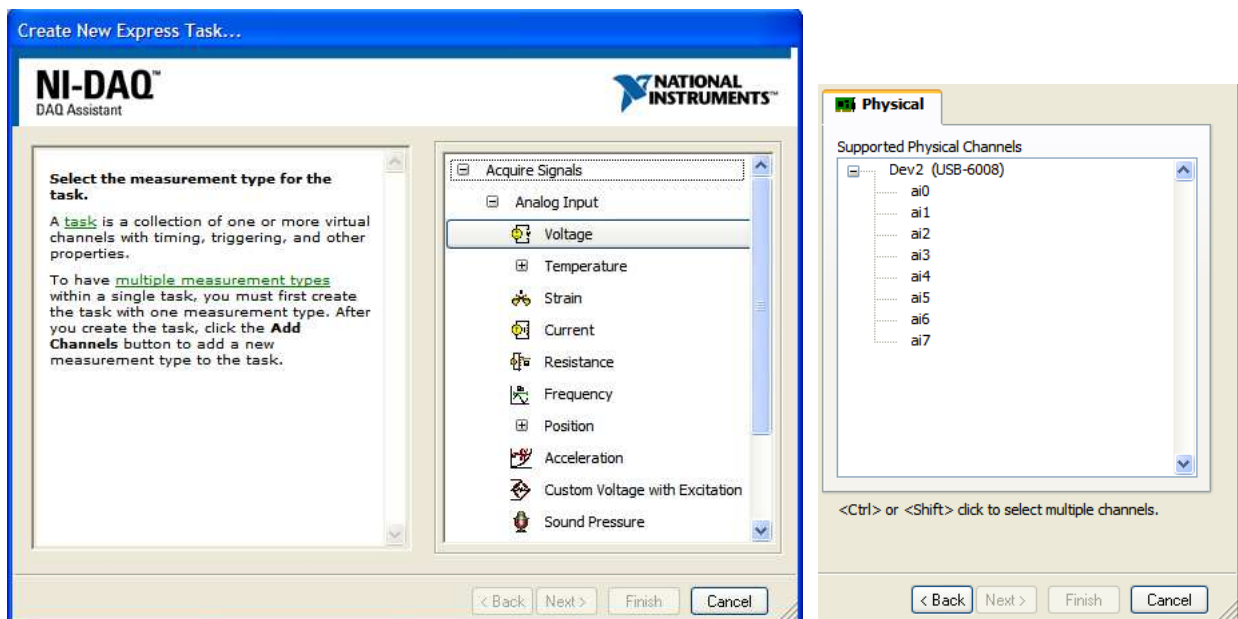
Create New Express Task...

NI-DAQ™
DAQ Assistant

NATIONAL INSTRUMENTS™

Select the measurement type for the task.

A task is a collection of one or more virtual channels with timing, triggering, and other properties.

To have multiple measurement types within a single task, you must first create the task with one measurement type. After you create the task, click the Add Channels button to add a new measurement type to the task.

Acquire Signals
Analog Input
Voltage
Temperature
Strain
Current
Resistance
Frequency
Position
Acceleration
Custom Voltage with Excitation
Sound Pressure

< Back
Next >
Finish
Cancel

Physical

Supported Physical Channels
Dev2 (USB-6008)
ai0
ai1
ai2
ai3
ai4
ai5
ai6
ai7

<Ctrl> or <Shift> click to select multiple channels.

< Back
Next >
Finish
Cancel